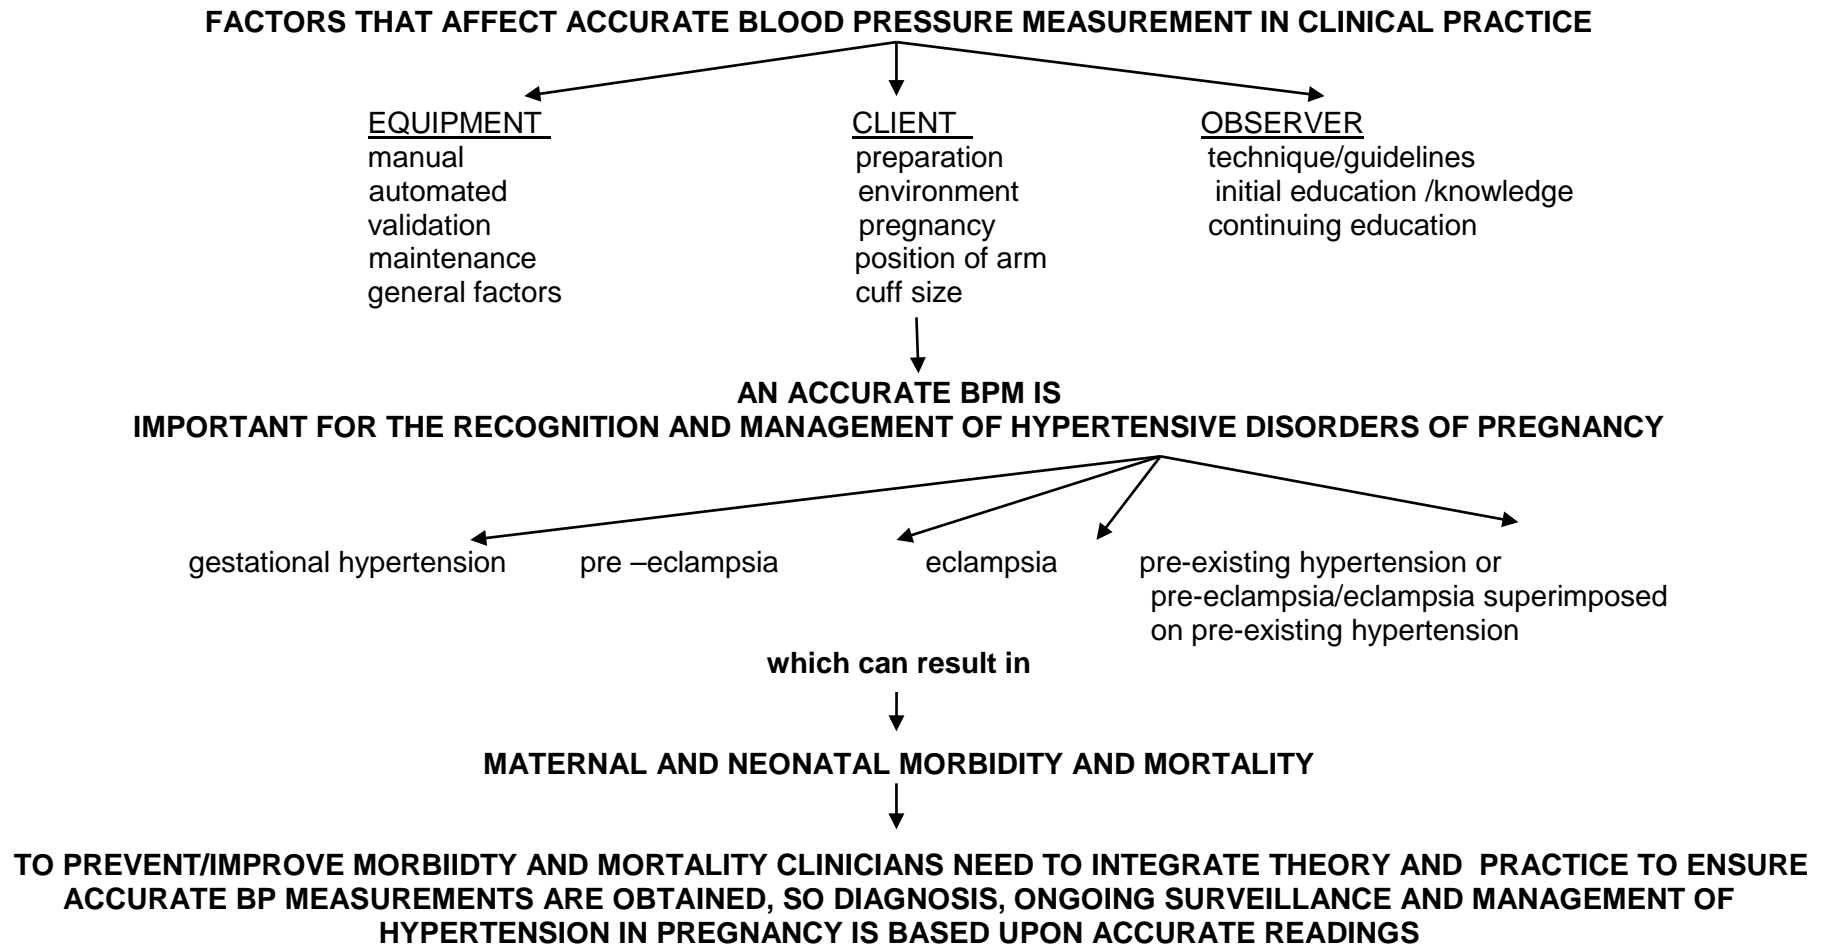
FACTORS THAT AFFECT ACCURATE BLOOD PRESSURE MEASUREMENT IN CLINICAL PRACTICE

EQUIPMENT
manual
automated
validation
maintenance
general factors

CLIENT
preparation
environment
pregnancy
position of arm
cuff size

OBSERVER
technique/guidelines
initial education /knowledge
continuing education

AN ACCURATE BPM IS
IMPORTANT FOR THE RECOGNITION AND MANAGEMENT OF HYPERTENSIVE DISORDERS OF PREGNANCY

gestational hypertension

pre –eclampsia

eclampsia

pre-existing hypertension or pre-eclampsia/eclampsia superimposed on pre-existing hypertension

which can result in

MATERNAL AND NEONATAL MORBIDITY AND MORTALITY

TO PREVENT/IMPROVE MORBIIDTY AND MORTALITY CLINICIANS NEED TO INTEGRATE THEORY AND PRACTICE TO ENSURE ACCURATE BP MEASUREMENTS ARE OBTAINED, SO DIAGNOSIS, ONGOING SURVEILLANCE AND MANAGEMENT OF HYPERTENSION IN PREGNANCY IS BASED UPON ACCURATE READINGS